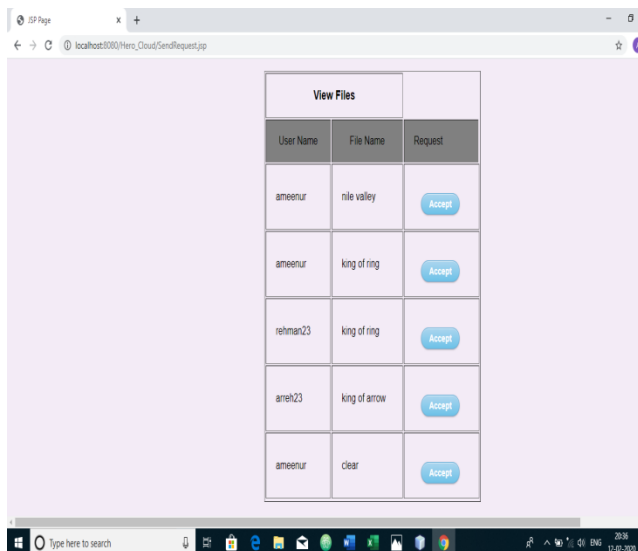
JSP Page × +

localhost:8080/Hero_Cloud/SendRequest.jsp

View Files

| User Name | File Name | Request |
|---|---|---|
| ameenur | nile valley | Accept |
| ameenur | king of ring | Accept |
| rehman23 | king of ring | Accept |
| arreh23 | king of arrow | Accept |
| ameenur | clear | Accept |

Type here to search

ENG 20:36 17-02-202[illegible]